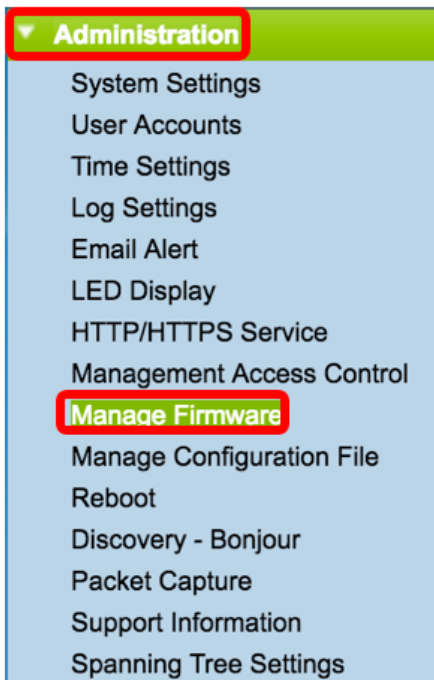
Administration

System Settings
User Accounts
Time Settings
Log Settings
Email Alert
LED Display
HTTP/HTTPS Service
Management Access Control
Manage Firmware
Manage Configuration File
Reboot
Discovery - Bonjour
Packet Capture
Support Information
Spanning Tree Settings